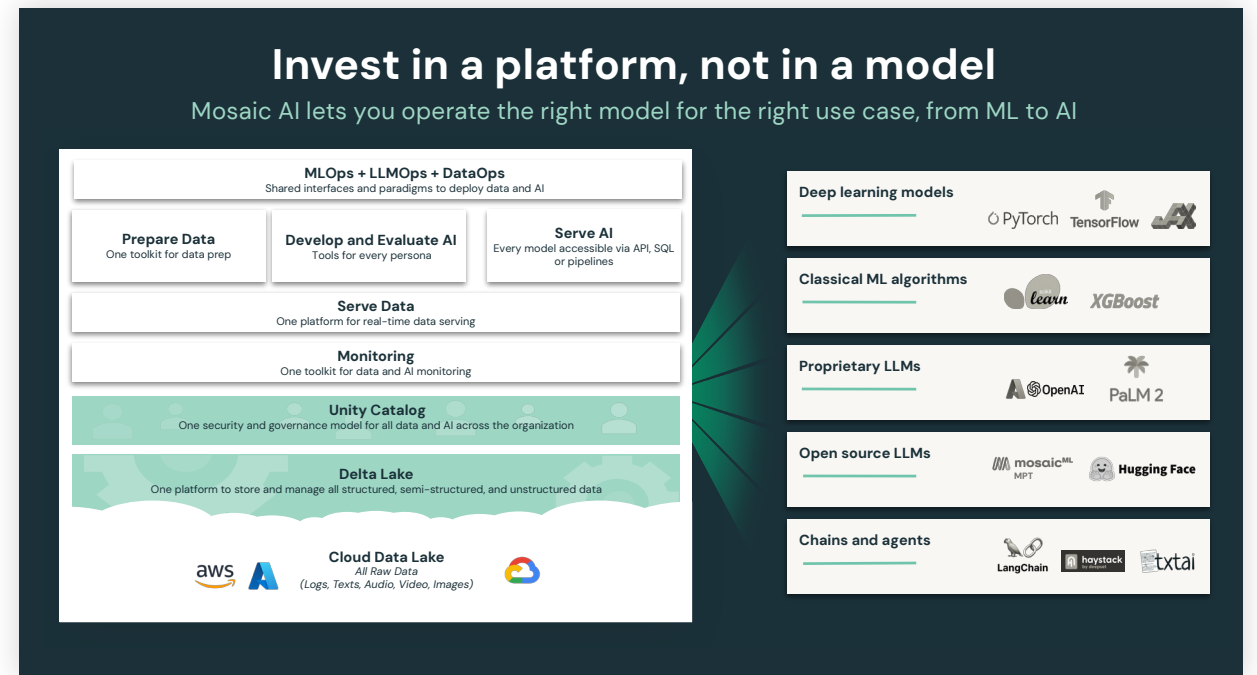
Invest in a platform, not in a model

Mosaic AI lets you operate the right model for the right use case, from ML to AI

MLOps + LLMOps + DataOps
Shared interfaces and paradigms to deploy data and AI

Prepare Data
One toolkit for data prep

Develop and Evaluate AI
Tools for every persona

Serve AI
Every model accessible via API, SQL or pipelines

Serve Data
One platform for real-time data serving

Monitoring
One toolkit for data and AI monitoring

Unity Catalog
One security and governance model for all data and AI across the organization

Delta Lake
One platform to store and manage all structured, semi-structured, and unstructured data

aws

Cloud Data Lake
All Raw Data
(Logs, Texts, Audio, Video, Images)

Deep learning models
PyTorch TensorFlow JAX

Classical ML algorithms
learn XGBoost

Proprietary LLMs
OpenAI PaLM 2

Open source LLMs
mosaic ML MPT Hugging Face

Chains and agents
LangChain haystack by deepset txtai